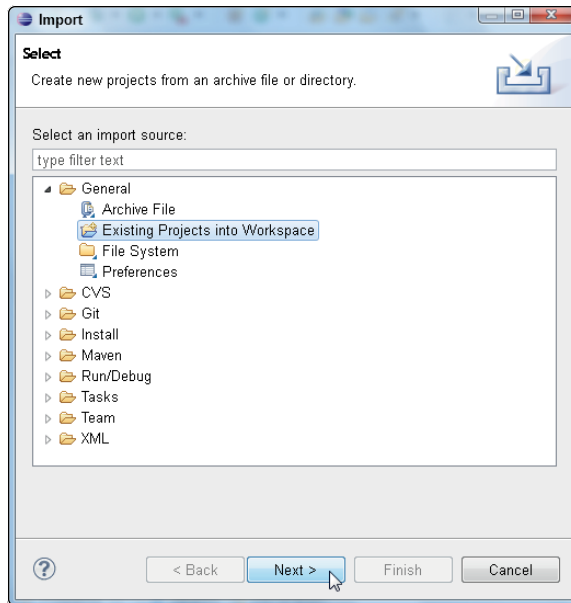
Import

Select

Create new projects from an archive file or directory.

Select an import source:

type filter text

General
Archive File
Existing Projects into Workspace
File System
Preferences
CVS
Git
Install
Maven
Run/Debug
Tasks
Team
XML

?

< Back

Next >

Finish

Cancel